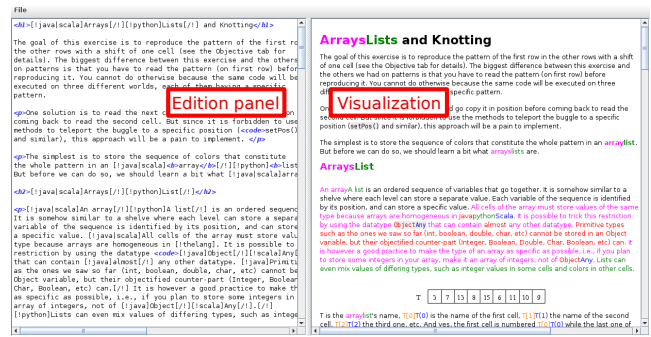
File

<h1>[!java|scala]Arrays[/!][!python]Lists[/!] and Knotting</h1>

The goal of this exercise is to reproduce the pattern of the first r the other rows with a shift of one cell (see the Objective tab for details). The biggest difference between this exercise and the othe on patterns is that you have to read the pattern (on first row) befor reproducing it. You cannot do otherwise because the same code will be executed on three different worlds, each of them having a specific pattern.

<p>One solution is to read the next c coming back to read the second cell. But since it is forbidden to use methods to teleport the buggle to a specific position (<code>setPos() and similar), this approach will be a pain to implement. </p>

<p>The simplest is to store the sequence of colors that constitute the whole pattern in an [!java|scala]array[/!][!python]<b>li But before we can do so, we should learn a bit what [!java|scala]arra

<h2>[!java|scala]Array[/!][!python]List[/!] </h2>

<p>[!java|scala]An array[/!][!python]A list[/!] is an ordered sequence It is somehow similar to a shelve where each level can store a separa variable. Each variable of the sequence is identified by its position, and can store a specific value. [!java|scala]All cells of the array must store value type because arrays are homogeneous in [!thelang]. It is possible to restriction by using the datatype <code>[!java]Object[/!][!scala]Any[ that can contain [!java]almost[/!] any other datatype. [!java]Primiti as the ones we saw so far (int, boolean, double, char, etc) cannot be Object variable, but their objectified counter-part (Integer, Boolean Char, Boolean, etc) can.[/!] It is however a good practice to make th as specific as possible, i.e., if you plan to store some integers in array of integers, not of [!java]Object[/!][!scala]Any[/!].[/!] [!python]Lists can even mix values of differing types, such as integer

Edition panel

Visualization

ArraysLists and Knotting

The goal of this exercise is to reproduce the pattern of the first row in the other rows with a shift of one cell (see the Objective tab for details). The biggest difference between this exercise and the others we had on patterns is that you have to read the pattern (on first row) before reproducing it. You cannot do otherwise because the same code will be executed on three different worlds, each of them having a specific pattern.

On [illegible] d go copy it in position before coming back to read the second cell. But since it is forbidden to use methods to teleport the buggle to a specific position (setPos() and similar), this approach will be a pain to implement.

The simplest is to store the sequence of colors that constitute the whole pattern in an arraylist. But before we can do so, we should learn a bit what arraylists are.

ArraysList

An arrayA list is an ordered sequence of variables that go together. It is somehow similar to a shelve where each level can store a separate value. Each variable of the sequence is identified by its position, and can store a specific value. All cells of the array must store values of the same type because arrays are homogeneous in JavapythonScala. It is possible to trick this restriction by using the datatype ObjectAny that can contain almost any other datatype. Primitive types such as the ones we saw so far (int, boolean, double, char, etc) cannot be stored in an Object variable, but their objectified counter-part (Integer, Boolean, Double, Char, Boolean, etc) can. It is however a good practice to make the type of an array as specific as possible, i.e., if you plan to store some integers in your array, make it an array of integers, not of ObjectAny. Lists can even mix values of differing types, such as integer values in some cells and colors in other cells.

| T | 3 | 7 | 13 | 8 | 15 | 6 | 11 | 10 | 9 |
|---|---|---|---|---|---|---|---|---|---|

T is the arraylist's name, T[0]T(0) is the name of the first cell, T[1]T(1) the name of the second cell, T[2]T(2) the third one, etc. And yes, the first cell is numbered T[0]T(0) while the last one of